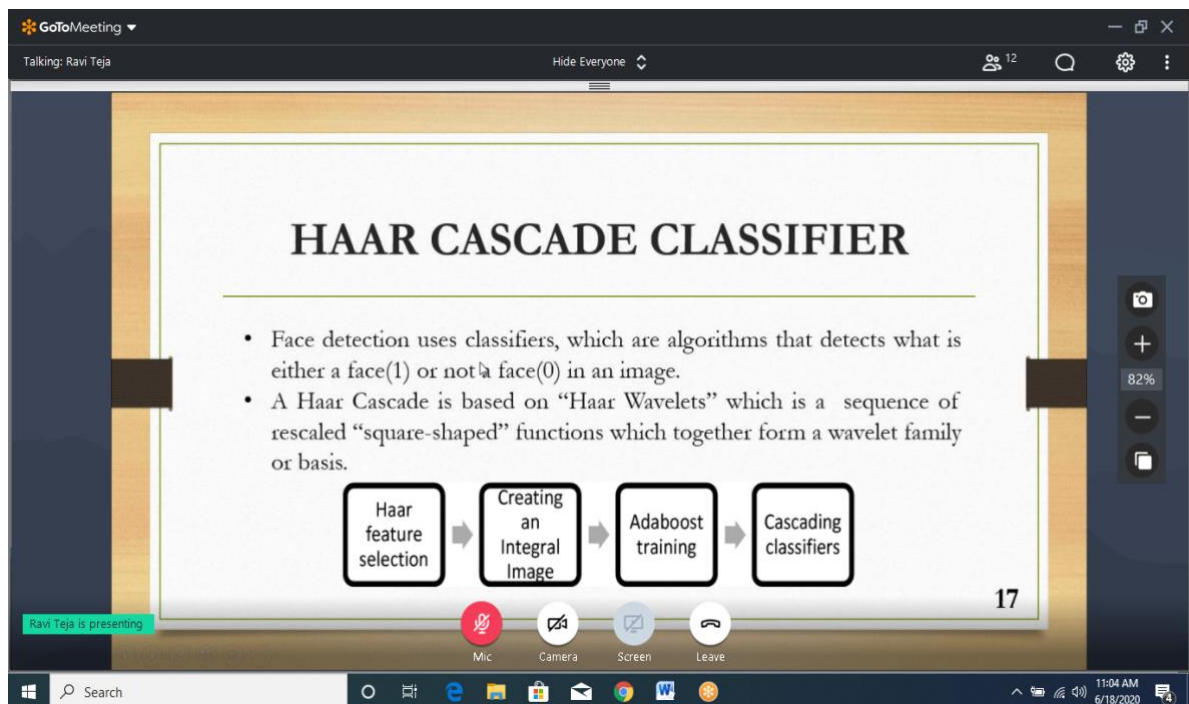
GoToMeeting

Talking: Ravi Teja

Hide Everyone

12

HAAR CASCADE CLASSIFIER

• Face detection uses classifiers, which are algorithms that detects what is either a face(1) or not a face(0) in an image.
• A Haar Cascade is based on "Haar Wavelets" which is a sequence of rescaled "square-shaped" functions which together form a wavelet family or basis.

Haar feature selection

Creating an Integral Image

Adaboost training

Cascading classifiers

17

82%

Ravi Teja is presenting

Mic

Camera

Screen

Leave

Search

11:04 AM
6/18/2020

4